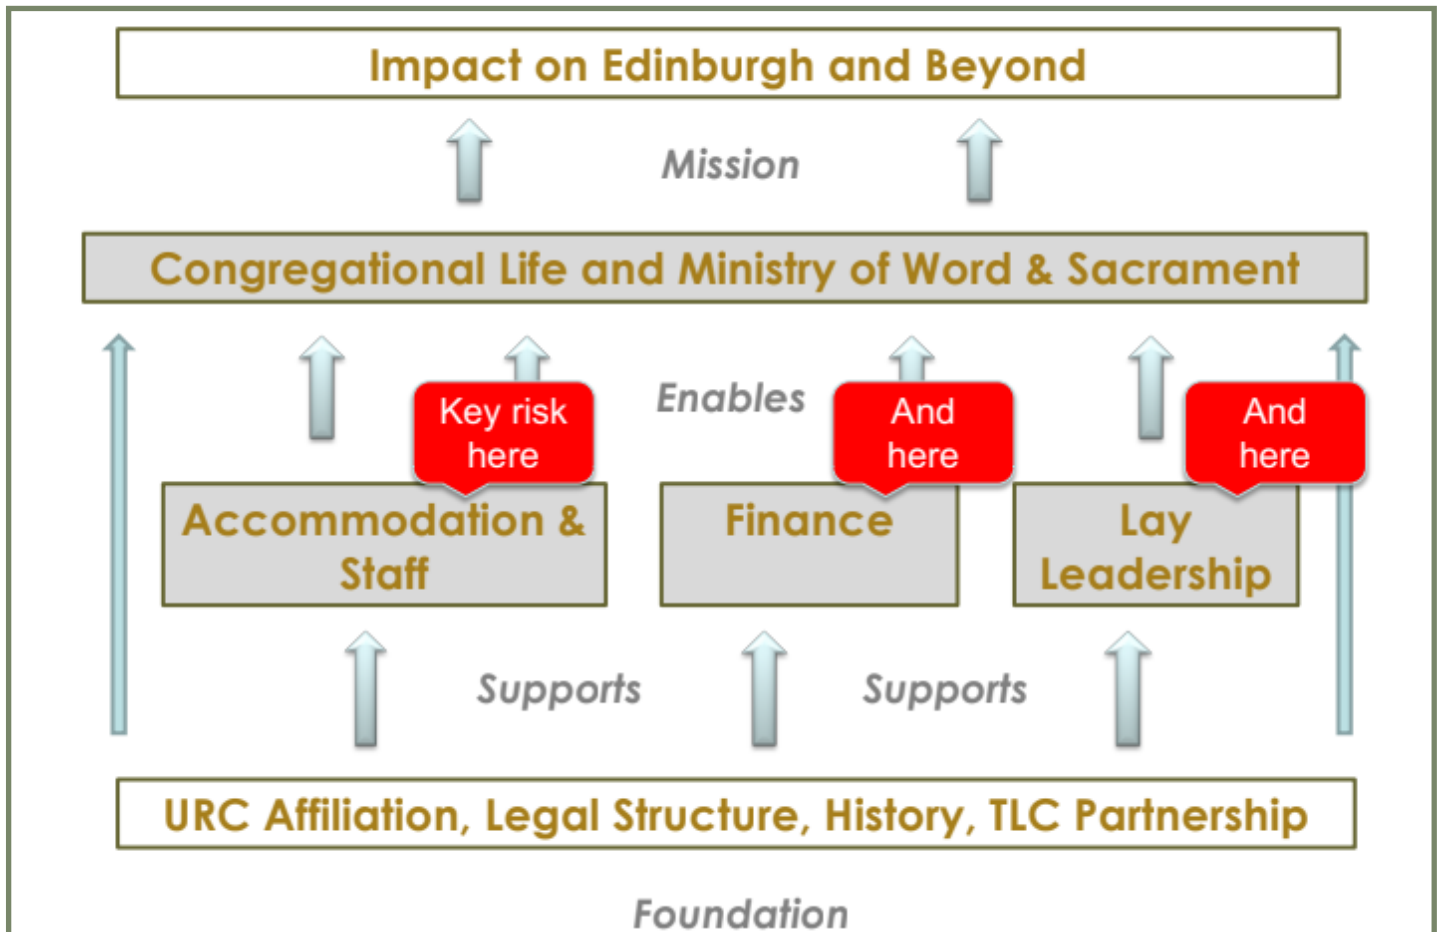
Impact on Edinburgh and Beyond

Mission

Congregational Life and Ministry of Word & Sacrament

Enables

Key risk here

And here

And here

Accommodation & Staff

Finance

Lay Leadership

Supports

Supports

URC Affiliation, Legal Structure, History, TLC Partnership

Foundation